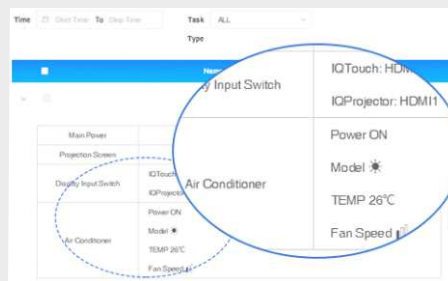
Time Start Time To Stop Time

Task Type ALL

Name

Main Power

Projection Screen

Display Input Switch

IQTouch

IQProjector

Air Conditioner

Power ON

Model ☀

TEMP 26℃

Fan Speed

y Input Switch

IQTouch: HDM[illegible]

IQProjector: HDMI1

Air Conditioner

Power ON

Model ☀

TEMP 26℃

Fan Speed